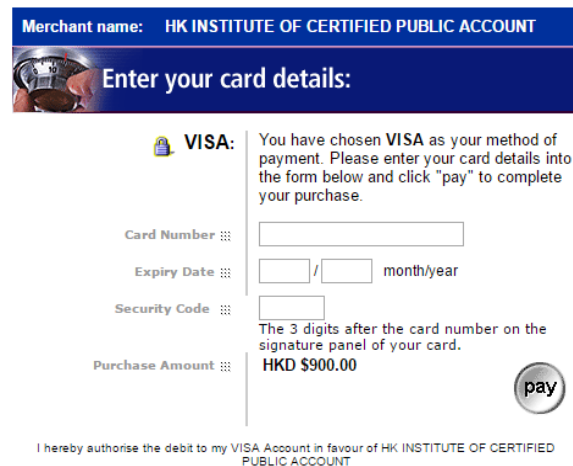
Merchant name: HK INSTITUTE OF CERTIFIED PUBLIC ACCOUNT

Enter your card details:

VISA:

You have chosen VISA as your method of payment. Please enter your card details into the form below and click "pay" to complete your purchase.

Card Number

Expiry Date / month/year

Security Code

The 3 digits after the card number on the signature panel of your card.

Purchase Amount

HKD $900.00

pay

I hereby authorise the debit to my VISA Account in favour of HK INSTITUTE OF CERTIFIED PUBLIC ACCOUNT